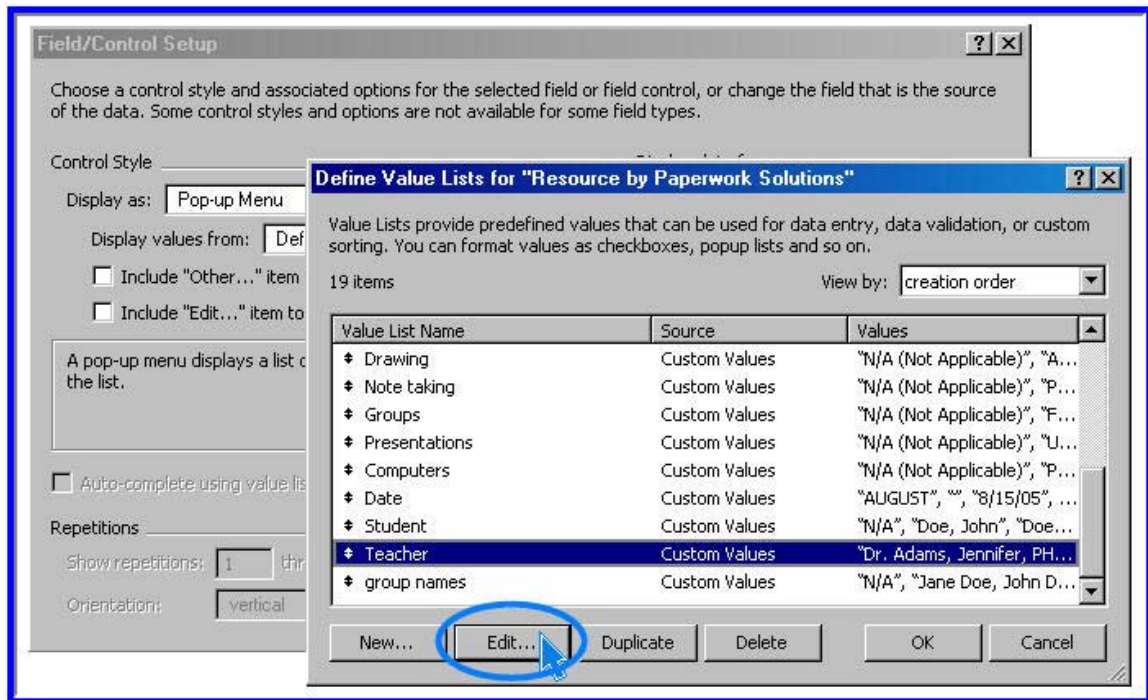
Field/Control Setup ? X

Choose a control style and associated options for the selected field or field control, or change the field that is the source of the data. Some control styles and options are not available for some field types.

Control Style

Display as: Pop-up Menu

Display values from: Def

Include "Other..." item

Include "Edit..." item to

A pop-up menu displays a list c the list.

Auto-complete using value lis

Repetitions

Show repetitions: 1 thr

Orientation: vertical

Define Value Lists for "Resource by Paperwork Solutions" ? X

Value Lists provide predefined values that can be used for data entry, data validation, or custom sorting. You can format values as checkboxes, popup lists and so on.

19 items

View by: creation order

| Value List Name | Source | Values |
|---|---|---|
| Drawing | Custom Values | "N/A (Not Applicable)", "A... |
| Note taking | Custom Values | "N/A (Not Applicable)", "P... |
| Groups | Custom Values | "N/A (Not Applicable)", "F... |
| Presentations | Custom Values | "N/A (Not Applicable)", "U... |
| Computers | Custom Values | "N/A (Not Applicable)", "P... |
| Date | Custom Values | "AUGUST", "", "8/15/05", ... |
| Student | Custom Values | "N/A", "Doe, John", "Doe... |
| Teacher | Custom Values | "Dr. Adams, Jennifer, PH... |
| group names | Custom Values | "N/A", "Jane Doe, John D... |

New... Edit... Duplicate Delete OK Cancel